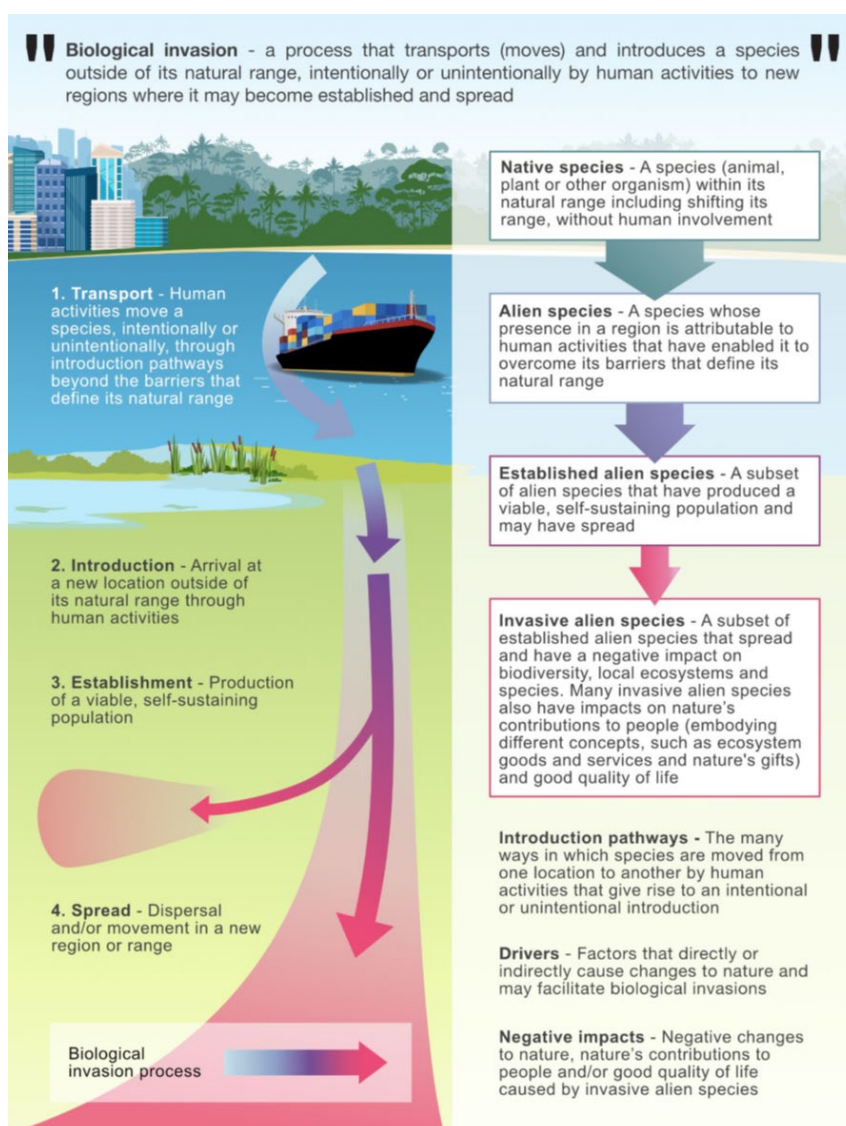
Biological invasion - a process that transports (moves) and introduces a species outside of its natural range, intentionally or unintentionally by human activities to new regions where it may become established and spread

1. Transport - Human activities move a species, intentionally or unintentionally, through introduction pathways beyond the barriers that define its natural range

2. Introduction - Arrival at a new location outside of its natural range through human activities

3. Establishment - Production of a viable, self-sustaining population

4. Spread - Dispersal and/or movement in a new region or range

Biological invasion process

Native species - A species (animal, plant or other organism) within its natural range including shifting its range, without human involvement

Alien species - A species whose presence in a region is attributable to human activities that have enabled it to overcome its barriers that define its natural range

Established alien species - A subset of alien species that have produced a viable, self-sustaining population and may have spread

Invasive alien species - A subset of established alien species that spread and have a negative impact on biodiversity, local ecosystems and species. Many invasive alien species also have impacts on nature's contributions to people (embodying different concepts, such as ecosystem goods and services and nature's gifts) and good quality of life

Introduction pathways - The many ways in which species are moved from one location to another by human activities that give rise to an intentional or unintentional introduction

Drivers - Factors that directly or indirectly cause changes to nature and may facilitate biological invasions

Negative impacts - Negative changes to nature, nature's contributions to people and/or good quality of life caused by invasive alien species